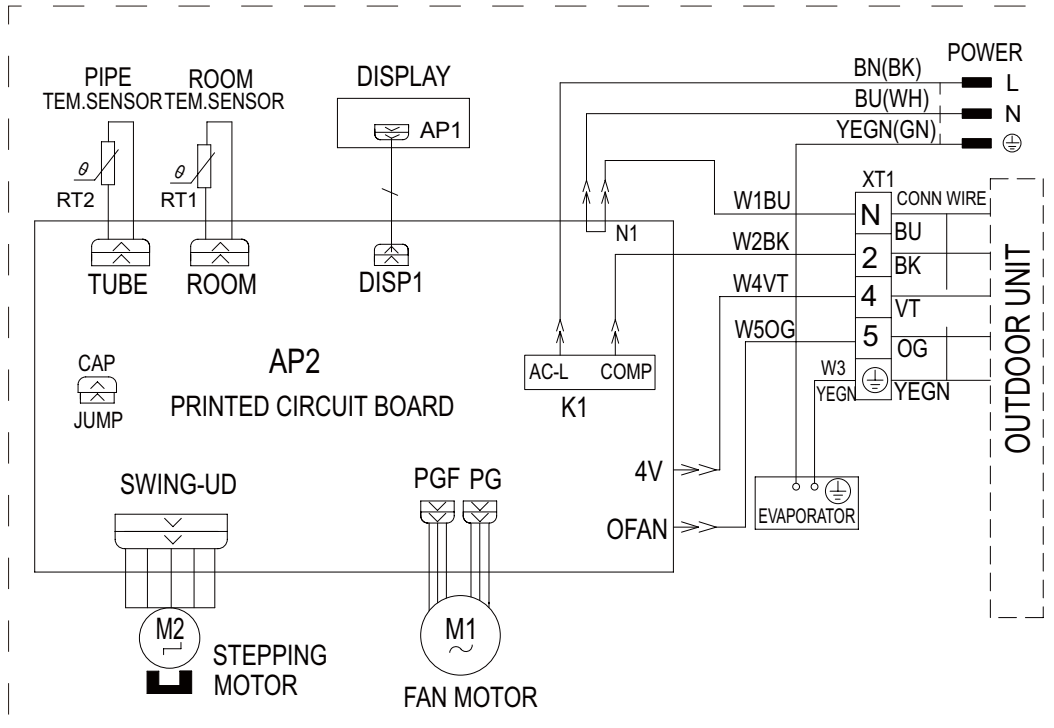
PIPE TEM.SENSOR
ROOM TEM.SENSOR
DISPLAY
AP1
POWER
BN(BK)
L
BU(WH)
N
YEGN(GN)
$\theta$
RT2
$\theta$
RT1
XT1
CONN WIRE
W1BU
N
N1
BU
W2BK
2
BK
TUBE
ROOM
DISP1
W4VT
4
VT
W5OG
5
OG
OUTDOOR UNIT
CAP
JUMP
AP2
PRINTED CIRCUIT BOARD
AC-L
COMP
K1
W3
YEGN
YEGN
4V
SWING-UD
PGF
PG
OFAN
EVAPORATOR
M2
STEPPING MOTOR
M1
FAN MOTOR